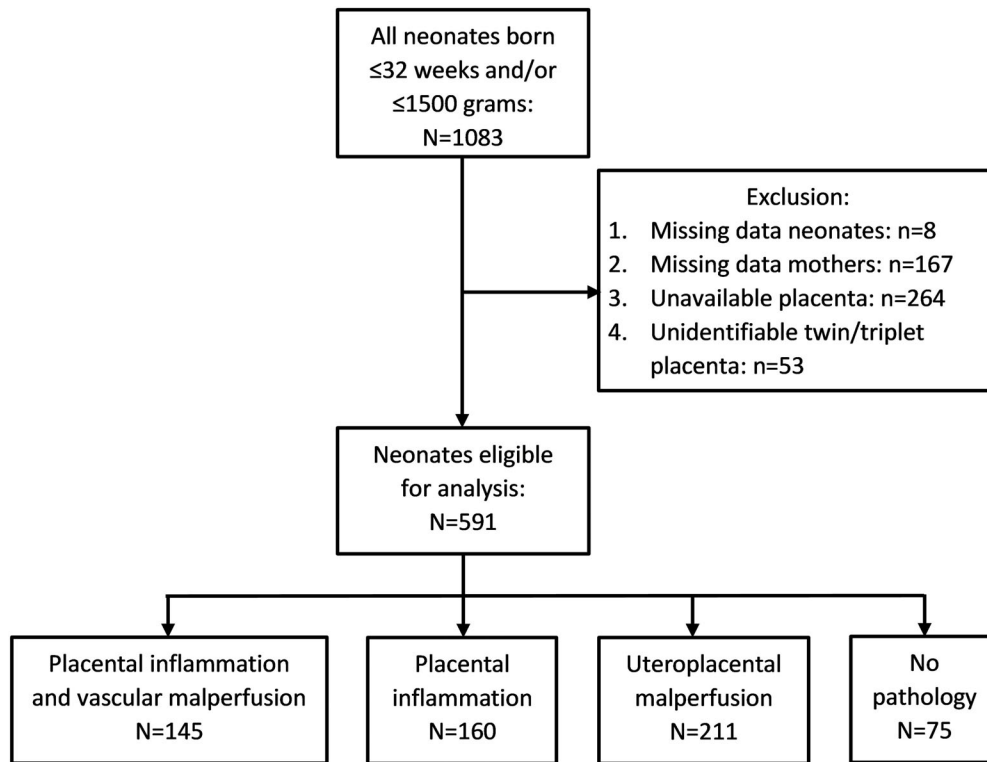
All neonates born ≤32 weeks and/or ≤1500 grams: N=1083

Exclusion:
1. Missing data neonates: n=8
2. Missing data mothers: n=167
3. Unavailable placenta: n=264
4. Unidentifiable twin/triplet placenta: n=53

Neonates eligible for analysis: N=591

Placental inflammation and vascular malperfusion N=145

Placental inflammation N=160

Uteroplacental malperfusion N=211

No pathology N=75